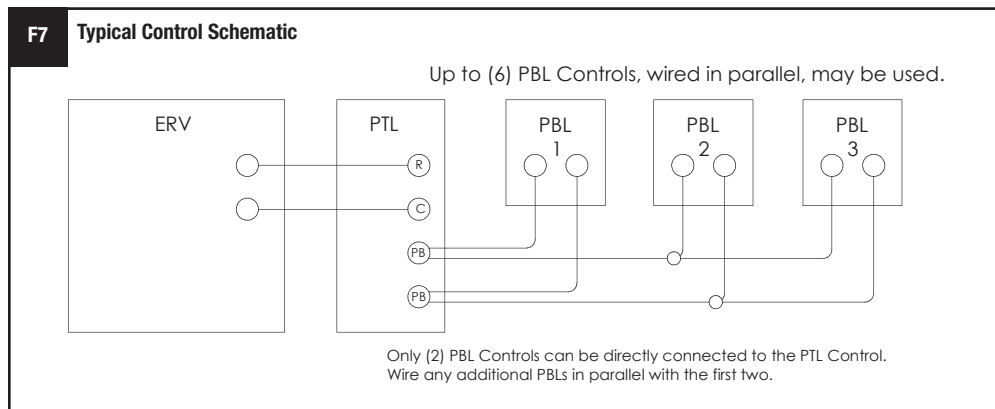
F7 Typical Control Schematic

Up to (6) PBL Controls, wired in parallel, may be used.

ERV

PTL

R

C

PB

PB

PBL 1

PBL 2

PBL 3

Only (2) PBL Controls can be directly connected to the PTL Control. Wire any additional PBLs in parallel with the first two.